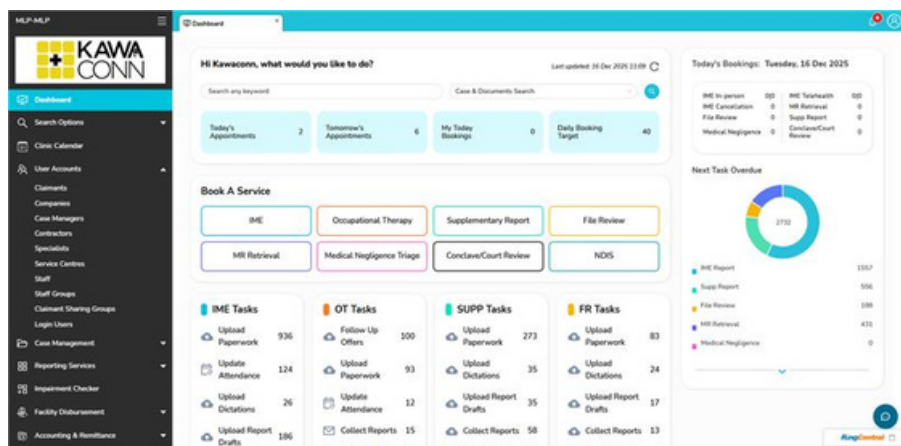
MLP-MLP

KAWA CONN

Dashboard

Search Options

Clinic Calendar

User Accounts

Claimants
Companies
Case Managers
Contractors
Specialists
Service Centres
Staff
Staff Groups
Claimant Sharing Groups
Login Users

Case Management

Reporting Services

Impairment Checker

Facility Disbursement

Accounting & Remittance

Dashboard ×

Hi Kawaconn, what would you like to do?

Last updated: 16 Dec 2025 11:09

Search any keyword

Case & Documents Search

| Today's Appointments | 2 |
|---|---|
| Tomorrow's Appointments | 6 |
| My Today Bookings | 0 |
| Daily Booking Target | 40 |

Book A Service

IME
Occupational Therapy
Supplementary Report
File Review
MR Retrieval
Medical Negligence Triage
Conclave/Court Review
NDIS

IME Tasks
Upload Paperwork 936
Update Attendance 124
Upload Dictations 26
Upload Report Drafts 186

OT Tasks
Follow Up Offers 100
Upload Paperwork 93
Update Attendance 12
Collect Reports 15

SUPP Tasks
Upload Paperwork 273
Upload Dictations 35
Upload Report Drafts 35
Collect Reports 58

FR Tasks
Upload Paperwork 83
Upload Dictations 24
Upload Report Drafts 17
Collect Reports 13

Today's Bookings: Tuesday, 16 Dec 2025

| IME In-person | 0|0 | IME Telehealth | 0|0 |
|---|---|---|---|
| IME Cancellation | 0 | MR Retrieval | 0 |
| File Review | 0 | Supp Report | 0 |
| Medical Negligence | 0 | Conclave/Court Review | 0 |

Next Task Overdue

2732

IME Report 1557
Supp Report 556
File Review 188
MR Retrieval 431
Medical Negligence 0

RingCentral